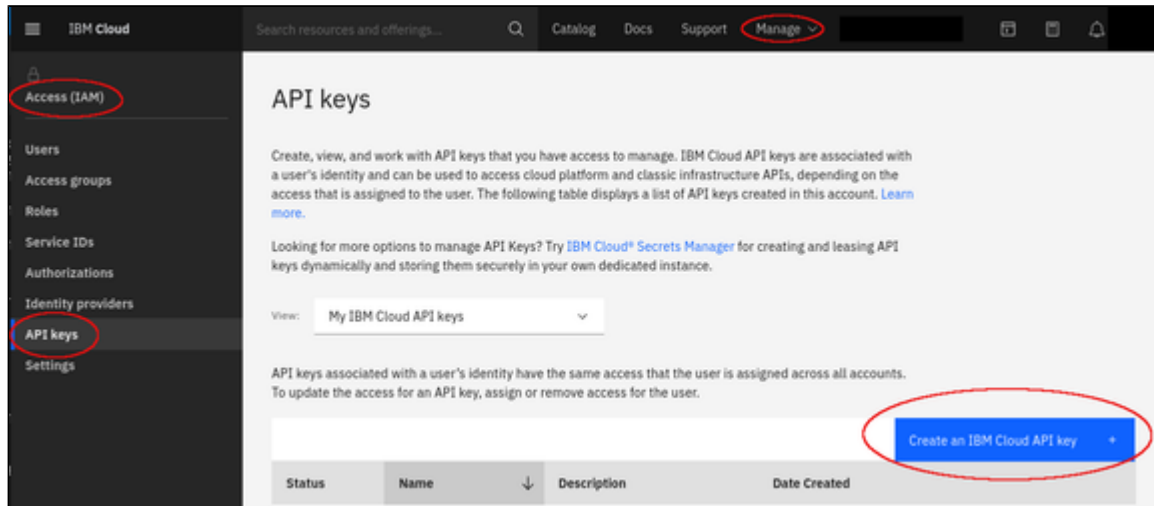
IBM Cloud

Search resources and offerings...

Catalog Docs Support Manage

Access (IAM)

Users
Access groups
Roles
Service IDs
Authorizations
Identity providers
API keys
Settings

API keys

Create, view, and work with API keys that you have access to manage. IBM Cloud API keys are associated with a user's identity and can be used to access cloud platform and classic infrastructure APIs, depending on the access that is assigned to the user. The following table displays a list of API keys created in this account. Learn more.

Looking for more options to manage API Keys? Try IBM Cloud® Secrets Manager for creating and leasing API keys dynamically and storing them securely in your own dedicated instance.

View: My IBM Cloud API keys

API keys associated with a user's identity have the same access that the user is assigned across all accounts. To update the access for an API key, assign or remove access for the user.

Create an IBM Cloud API key +

| Status | Name | Description | Date Created |
|---|---|---|---|